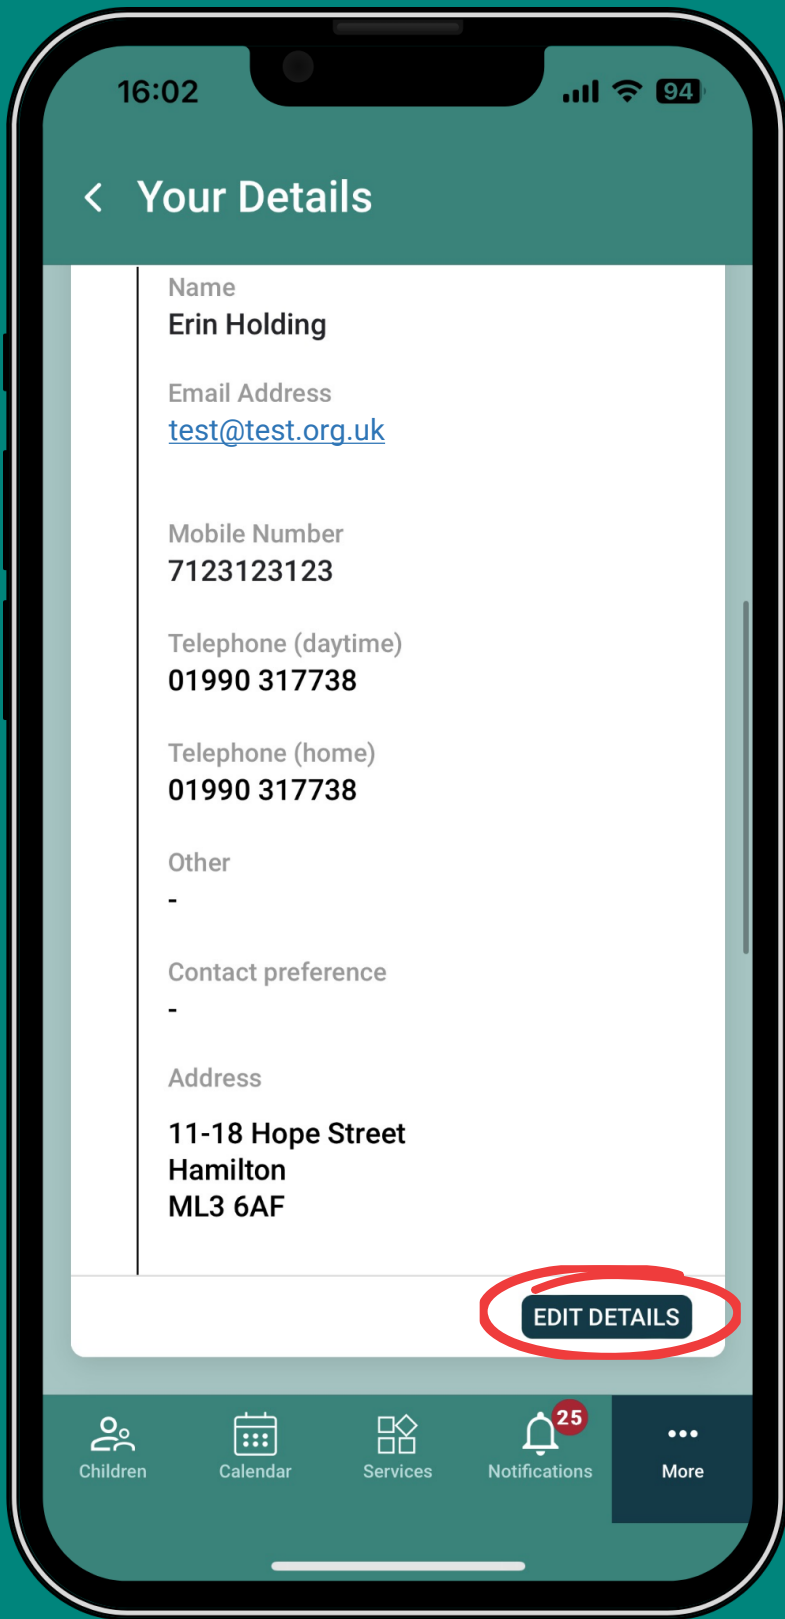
16:02

94

Your Details

Name
Erin Holding

Email Address
test@test.org.uk

Mobile Number
7123123123

Telephone (daytime)
01990 317738

Telephone (home)
01990 317738

Other
-

Contact preference
-

Address

11-18 Hope Street
Hamilton
ML3 6AF

EDIT DETAILS

Children Calendar Services 25 Notifications More